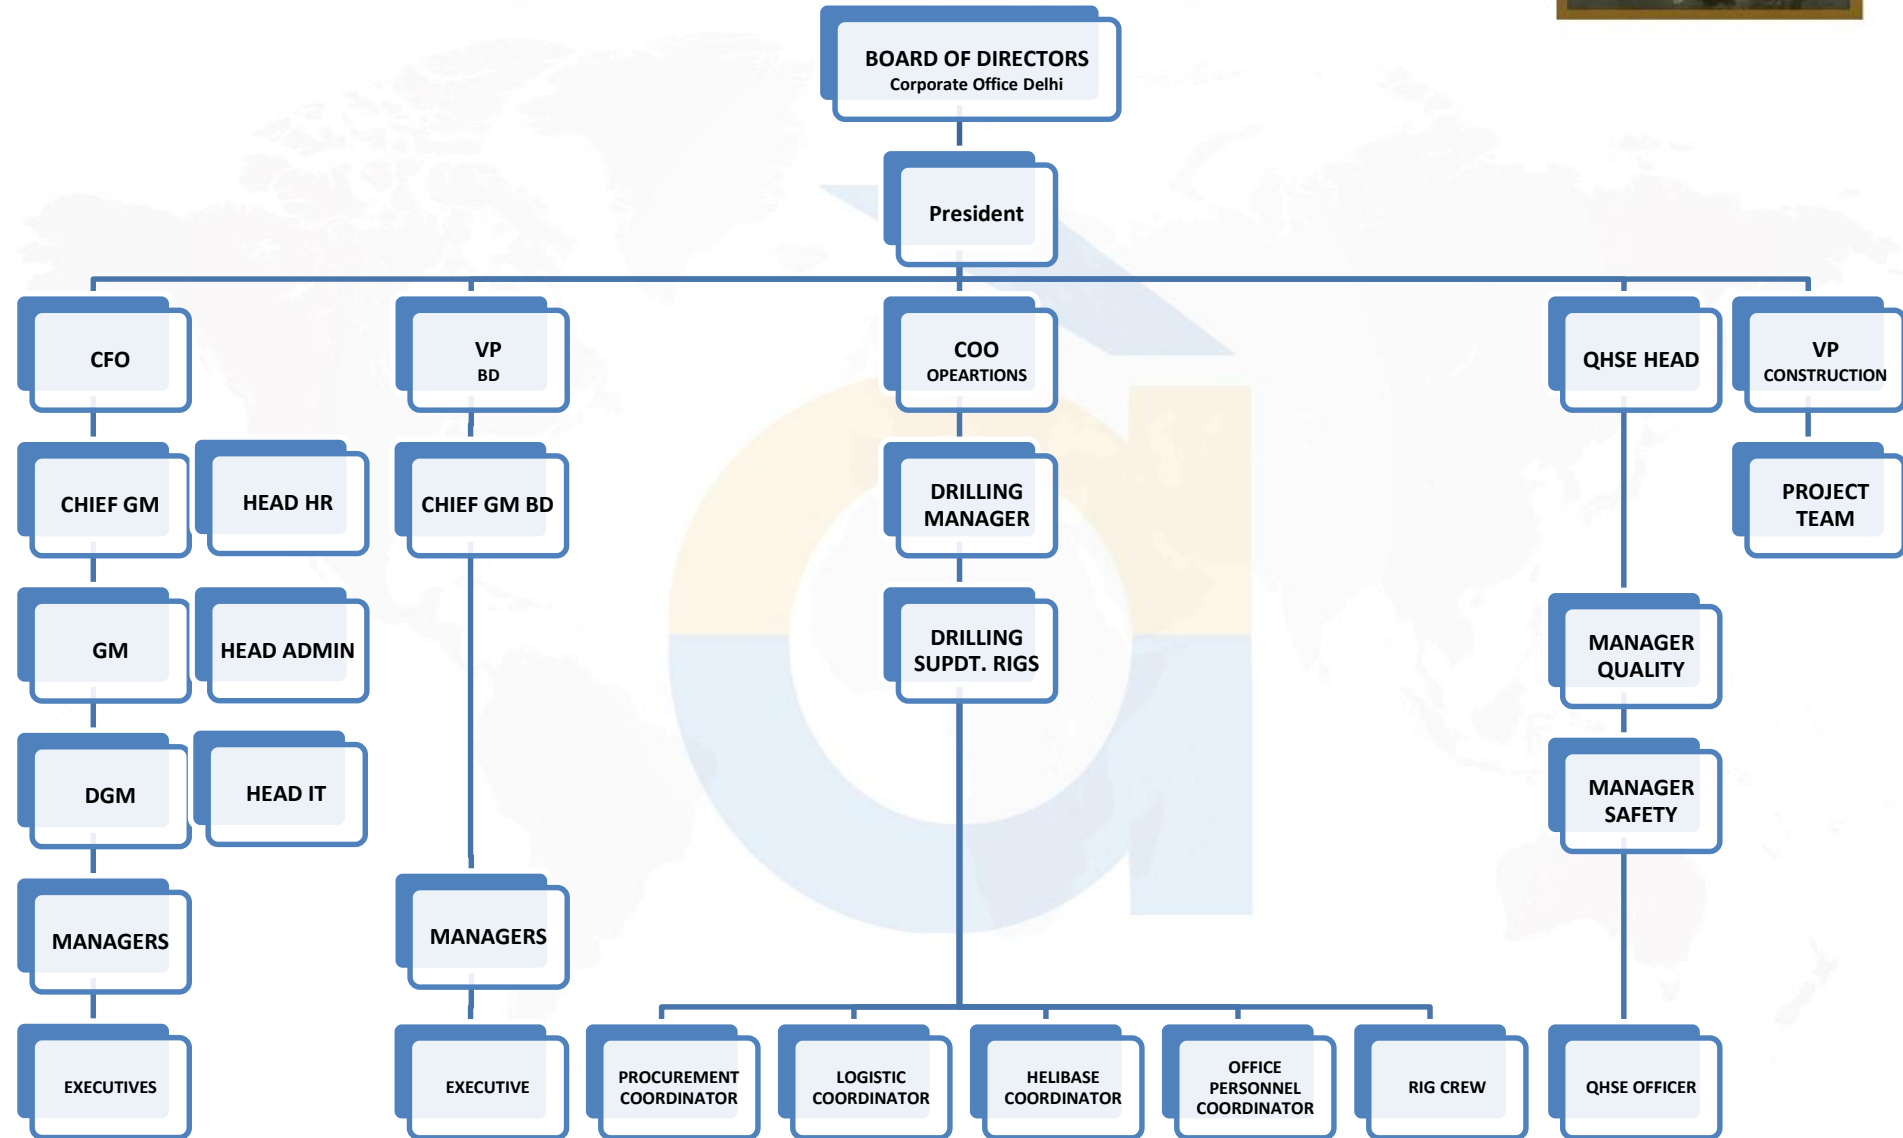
BOARD OF DIRECTORS
Corporate Office Delhi

President

CFO

CHIEF GM

HEAD HR

GM

HEAD ADMIN

DGM

HEAD IT

MANAGERS

EXECUTIVES

VP
BD

CHIEF GM BD

MANAGERS

EXECUTIVE

COO
OPEARTIONS

DRILLING MANAGER

DRILLING SUPDT. RIGS

PROCUREMENT COORDINATOR

LOGISTIC COORDINATOR

HELIBASE COORDINATOR

OFFICE PERSONNEL COORDINATOR

RIG CREW

QHSE HEAD

MANAGER QUALITY

MANAGER SAFETY

QHSE OFFICER

VP
CONSTRUCTION

PROJECT TEAM